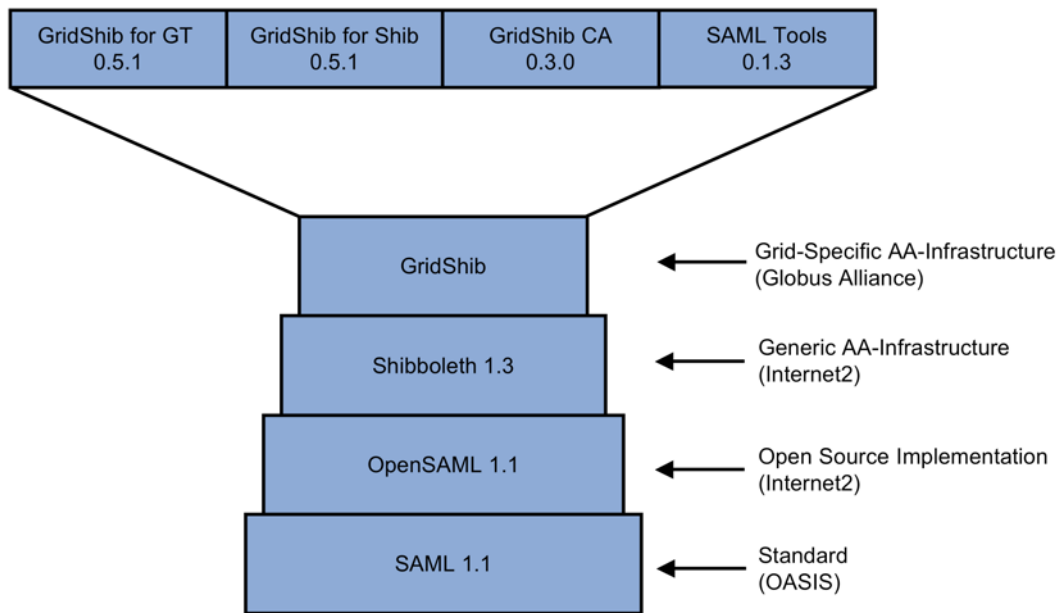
GridShib for GT 0.5.1

GridShib for Shib 0.5.1

GridShib CA 0.3.0

SAML Tools 0.1.3

GridShib

Grid-Specific AA-Infrastructure (Globus Alliance)

Shibboleth 1.3

Generic AA-Infrastructure (Internet2)

OpenSAML 1.1

Open Source Implementation (Internet2)

SAML 1.1

Standard (OASIS)